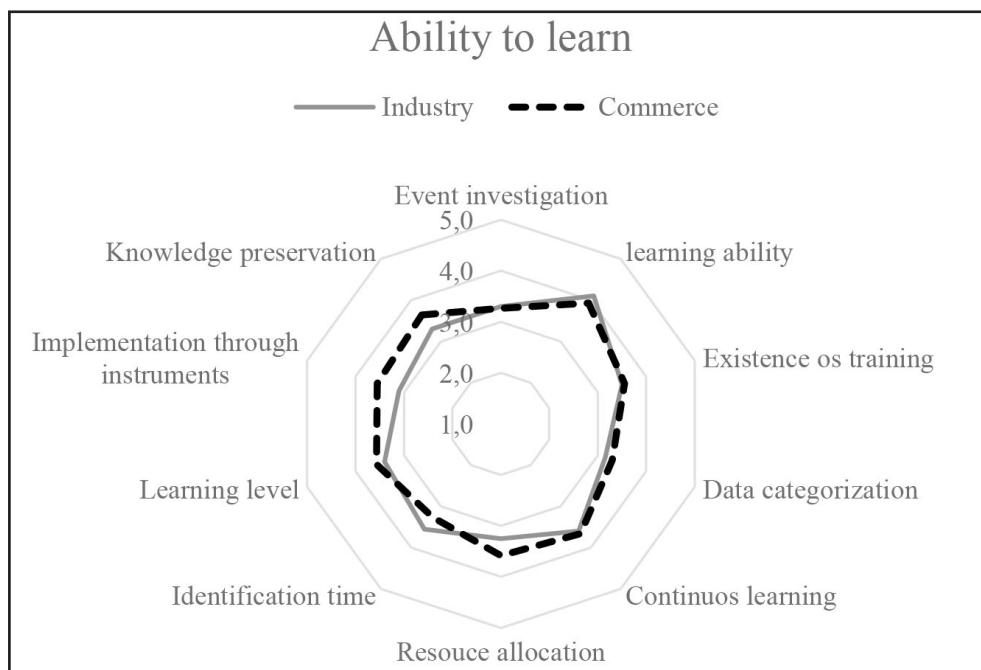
Ability to learn

Industry Commerce

Event investigation

5,0

4,0

3,0

2,0

1,0

learning ability

Existence os training

Data categorization

Continuos learning

Resouce allocation

Identification time

Learning level

Implementation through instruments

Knowledge preservation